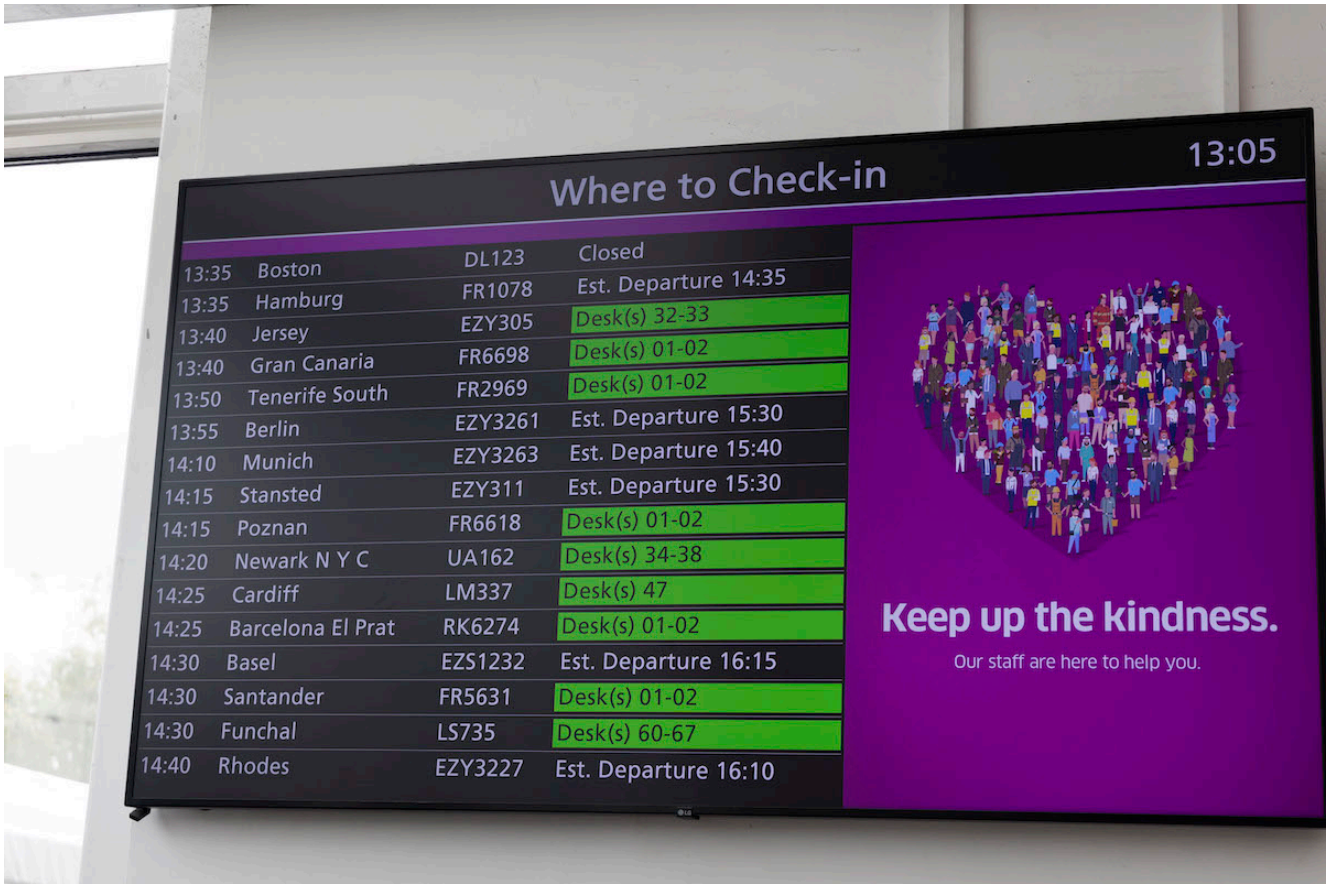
Where to Check-in

13:05

| | | | |
|---|---|---|---|
| 13:35 | Boston | DL123 | Closed |
| 13:35 | Hamburg | FR1078 | Est. Departure 14:35 |
| 13:40 | Jersey | EZY305 | Desk(s) 32-33 |
| 13:40 | Gran Canaria | FR6698 | Desk(s) 01-02 |
| 13:50 | Tenerife South | FR2969 | Desk(s) 01-02 |
| 13:55 | Berlin | EZY3261 | Est. Departure 15:30 |
| 14:10 | Munich | EZY3263 | Est. Departure 15:40 |
| 14:15 | Stansted | EZY311 | Est. Departure 15:30 |
| 14:15 | Poznan | FR6618 | Desk(s) 01-02 |
| 14:20 | Newark N Y C | UA162 | Desk(s) 34-38 |
| 14:25 | Cardiff | LM337 | Desk(s) 47 |
| 14:25 | Barcelona El Prat | RK6274 | Desk(s) 01-02 |
| 14:30 | Basel | EZS1232 | Est. Departure 16:15 |
| 14:30 | Santander | FR5631 | Desk(s) 01-02 |
| 14:30 | Funchal | LS735 | Desk(s) 60-67 |
| 14:40 | Rhodes | EZY3227 | Est. Departure 16:10 |

Keep up the kindness.

Our staff are here to help you.

LG